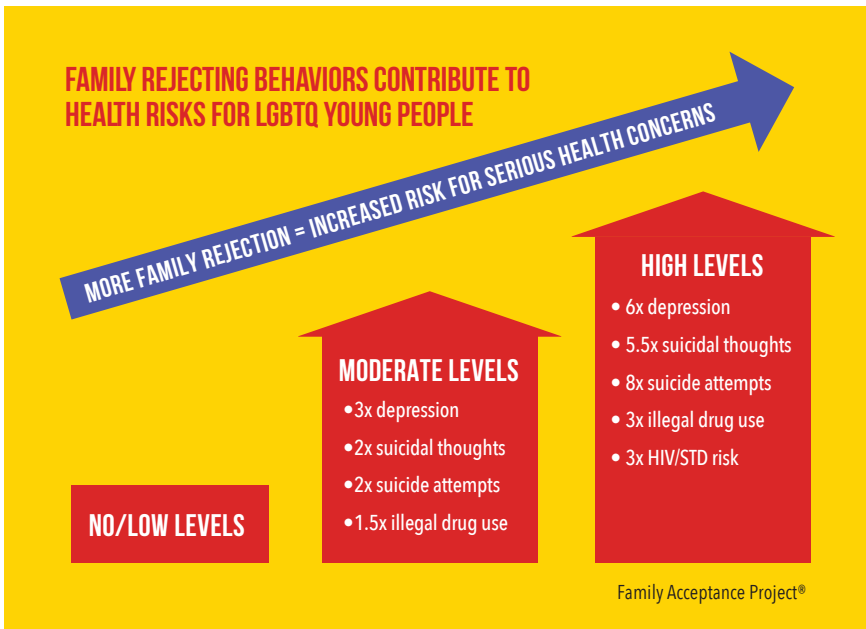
FAMILY REJECTING BEHAVIORS CONTRIBUTE TO HEALTH RISKS FOR LGBTQ YOUNG PEOPLE

MORE FAMILY REJECTION = INCREASED RISK FOR SERIOUS HEALTH CONCERNS

HIGH LEVELS
• 6x depression
• 5.5x suicidal thoughts
• 8x suicide attempts
• 3x illegal drug use
• 3x HIV/STD risk

MODERATE LEVELS
•3x depression
•2x suicidal thoughts
•2x suicide attempts
•1.5x illegal drug use

NO/LOW LEVELS

Family Acceptance Project®